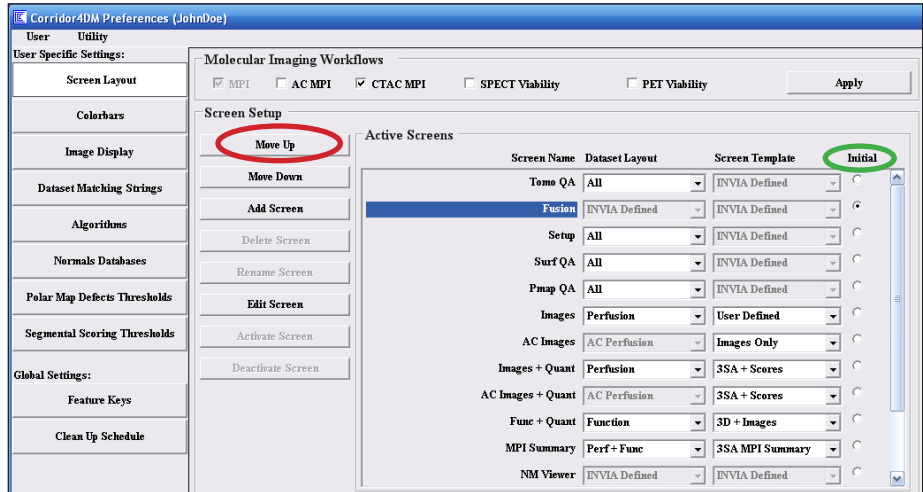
Corridor4DM Preferences (JohnDoe)

User Utility

User Specific Settings:

Screen Layout

Colorbars

Image Display

Dataset Matching Strings

Algorithms

Normals Databases

Polar Map Defects Thresholds

Segmental Scoring Thresholds

Global Settings:

Feature Keys

Clean Up Schedule

Molecular Imaging Workflows

MPI AC MPI CTAC MPI SPECT Viability PET Viability Apply

Screen Setup

Move Up

Move Down

Add Screen

Delete Screen

Rename Screen

Edit Screen

Activate Screen

Deactivate Screen

Active Screens

| Screen Name | Dataset Layout | Screen Template | Initial |
|---|---|---|---|
| Tomo QA | All | INVIA Defined | |
| Fusion | INVIA Defined | INVIA Defined | |
| Setup | All | INVIA Defined | |
| Surf QA | All | INVIA Defined | |
| Pmap QA | All | INVIA Defined | |
| Images | Perfusion | User Defined | |
| AC Images | AC Perfusion | Images Only | |
| Images + Quant | Perfusion | 3SA + Scores | |
| AC Images + Quant | AC Perfusion | 3SA + Scores | |
| Func + Quant | Function | 3D + Images | |
| MPI Summary | Perf + Func | 3SA MPI Summary | |
| NM Viewer | INVIA Defined | INVIA Defined | |